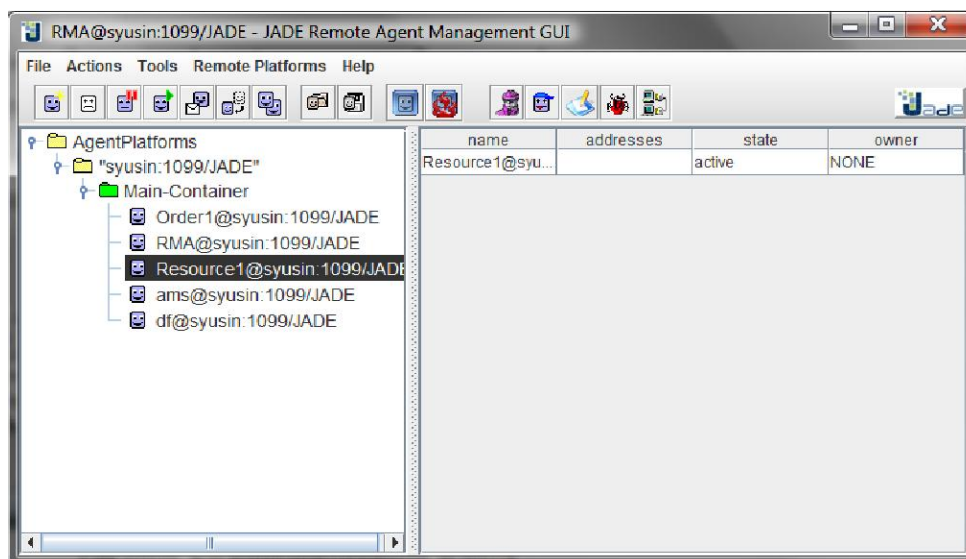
RMA@syusin:1099/JADE - JADE Remote Agent Management GUI

File Actions Tools Remote Platforms Help

AgentPlatforms
"syusin:1099/JADE"
Main-Container
Order1@syusin:1099/JADE
RMA@syusin:1099/JADE
Resource1@syusin:1099/JADE
ams@syusin:1099/JADE
df@syusin:1099/JADE

| name | addresses | state | owner |
|---|---|---|---|
| Resource1@syu... | | active | NONE |